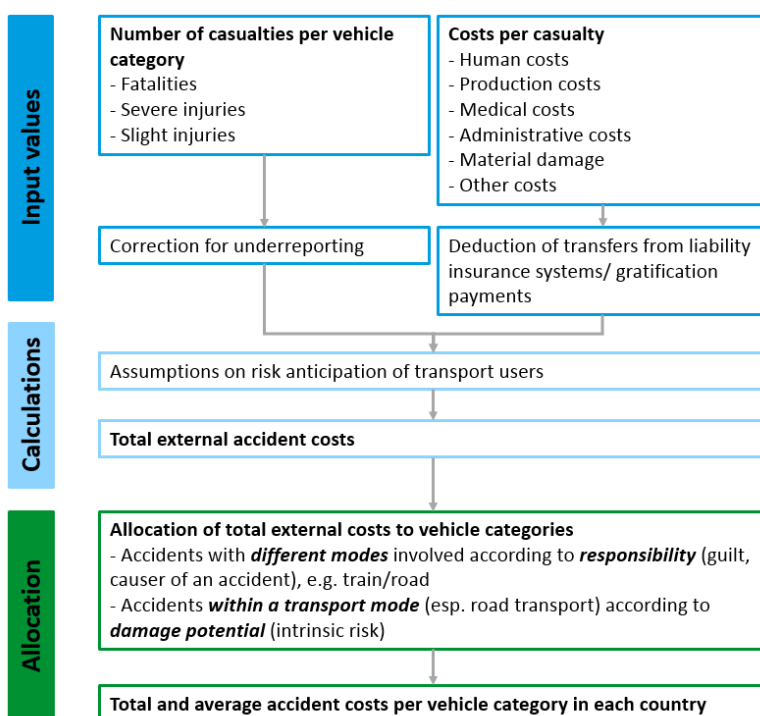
Input values

**Number of casualties per vehicle category**
- Fatalities
- Severe injuries
- Slight injuries

**Costs per casualty**
- Human costs
- Production costs
- Medical costs
- Administrative costs
- Material damage
- Other costs

Correction for underreporting

Deduction of transfers from liability insurance systems/ gratification payments

Calculations

Assumptions on risk anticipation of transport users

**Total external accident costs**

Allocation

**Allocation of total external costs to vehicle categories**
- Accidents with ***different modes*** involved according to ***responsibility*** (guilt, causer of an accident), e.g. train/road
- Accidents ***within a transport mode*** (esp. road transport) according to ***damage potential*** (intrinsic risk)

**Total and average accident costs per vehicle category in each country**